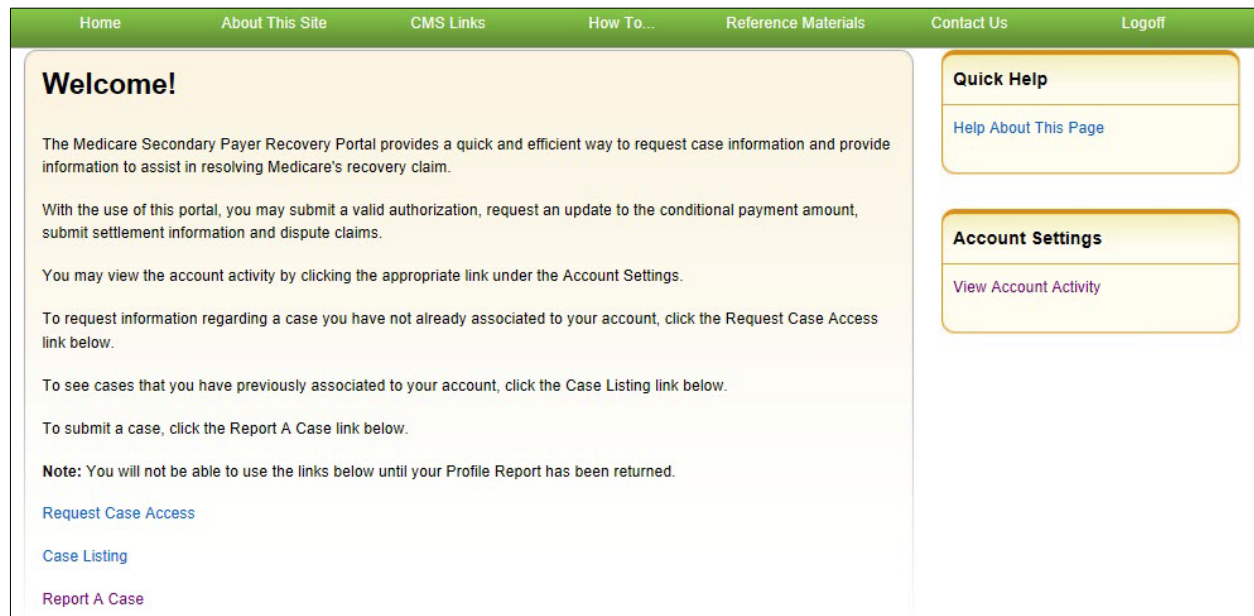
Home About This Site CMS Links How To... Reference Materials Contact Us Logoff

Welcome!

The Medicare Secondary Payer Recovery Portal provides a quick and efficient way to request case information and provide information to assist in resolving Medicare's recovery claim.

With the use of this portal, you may submit a valid authorization, request an update to the conditional payment amount, submit settlement information and dispute claims.

You may view the account activity by clicking the appropriate link under the Account Settings.

To request information regarding a case you have not already associated to your account, click the Request Case Access link below.

To see cases that you have previously associated to your account, click the Case Listing link below.

To submit a case, click the Report A Case link below.

**Note:** You will not be able to use the links below until your Profile Report has been returned.

Request Case Access

Case Listing

Report A Case

Quick Help

Help About This Page

Account Settings

View Account Activity